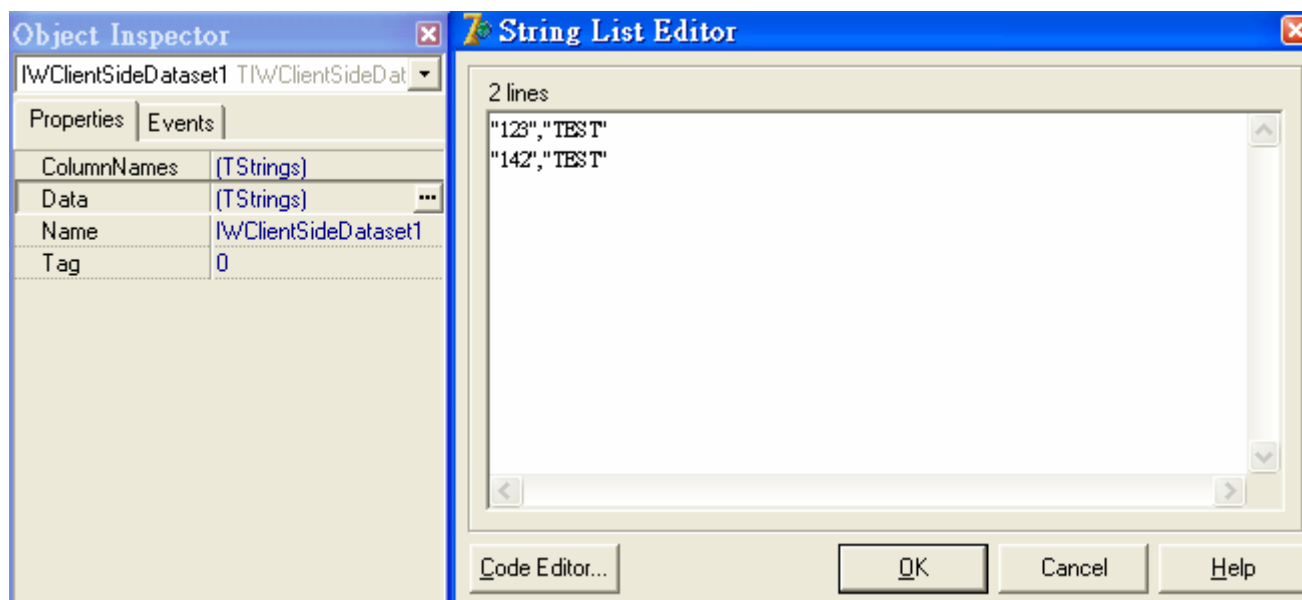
Object Inspector

IWClientSideDataset1 TIWClientSideDat

Properties | Events

| | |
|---|---|
| ColumnNames | (TStrings) |
| Data | (TStrings) |
| Name | IWClientSideDataset1 |
| Tag | 0 |

String List Editor

2 lines

"123","TEST"
"142","TEST"

Code Editor...

OK

Cancel

Help